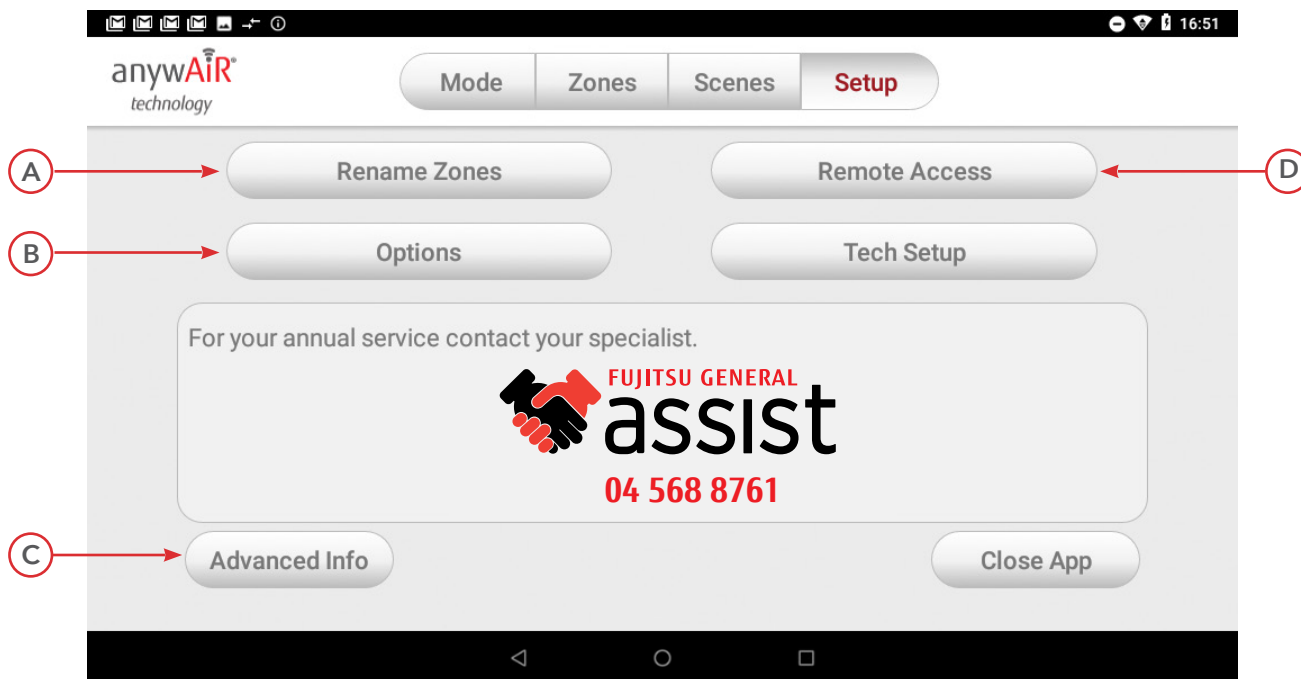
16:51

anywAiR®
technology

Mode
Zones
Scenes
Setup

A
Rename Zones
Remote Access
D

B
Options
Tech Setup

For your annual service contact your specialist.

FUJITSU GENERAL
assist
04 568 8761

C
Advanced Info
Close App